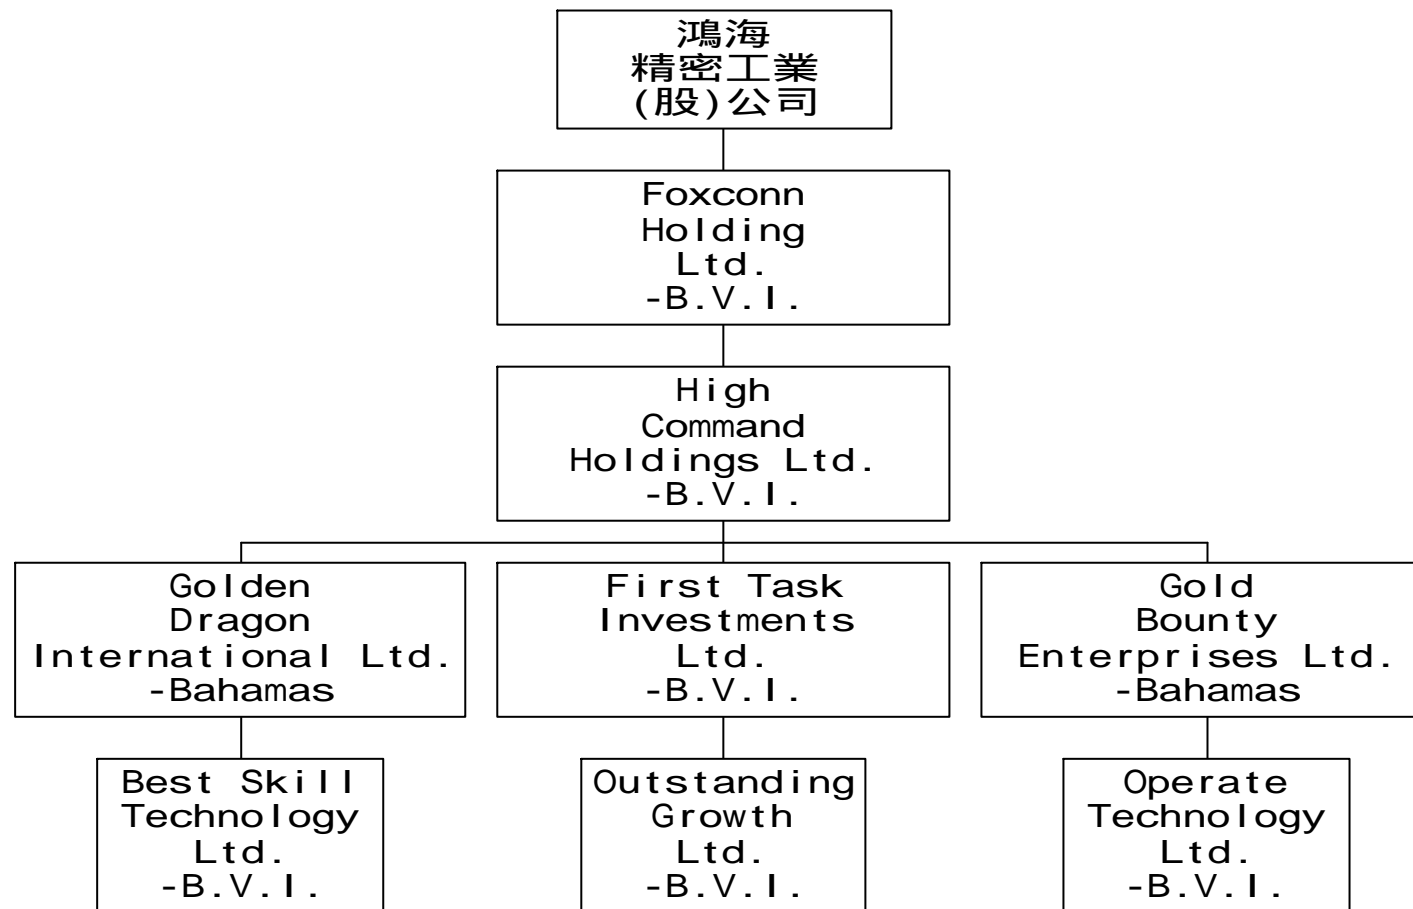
鴻海
精密工業
(股)公司

Foxconn
Holding
Ltd.
-B.V.I.

High
Command
Holdings Ltd.
-B.V.I.

Golden
Dragon
International Ltd.
-Bahamas

First Task
Investments
Ltd.
-B.V.I.

Gold
Bounty
Enterprises Ltd.
-Bahamas

Best Skill
Technology
Ltd.
-B.V.I.

Outstanding
Growth
Ltd.
-B.V.I.

Operate
Technology
Ltd.
-B.V.I.